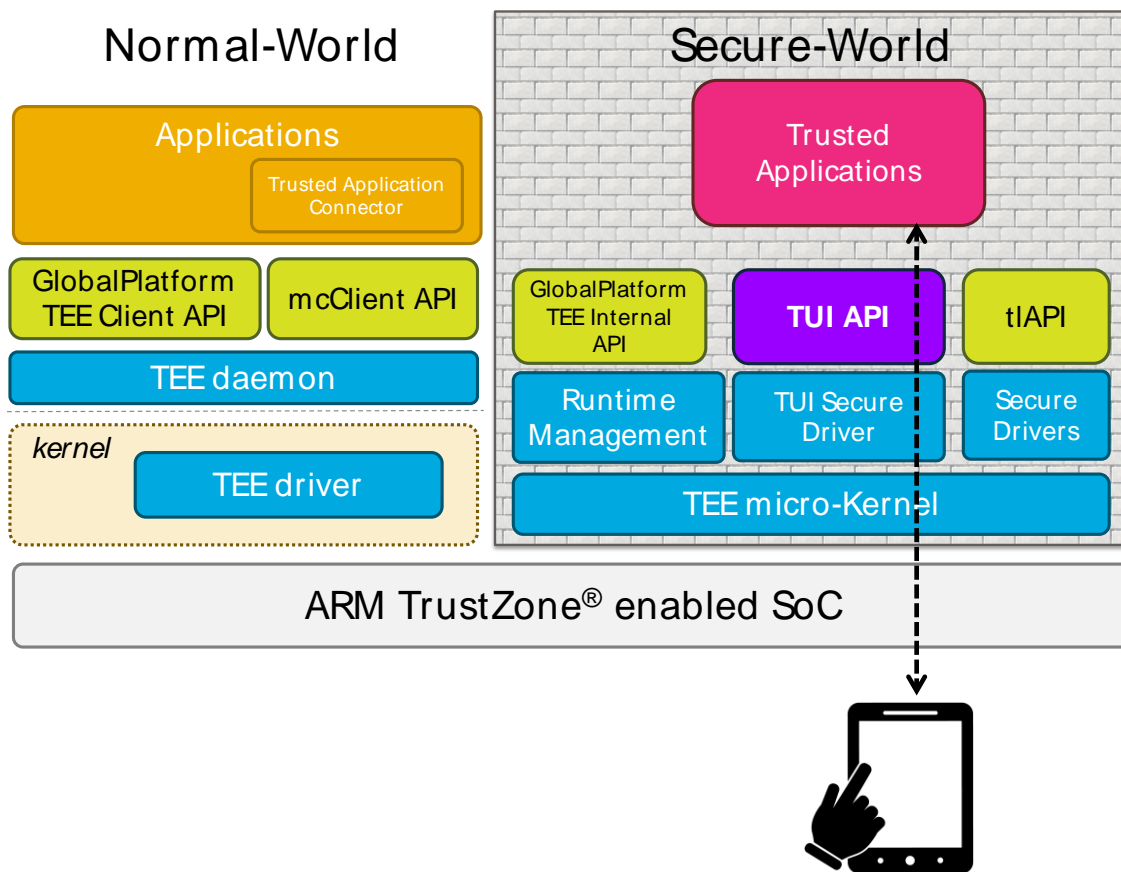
Normal-World

Applications

Trusted Application Connector

GlobalPlatform TEE Client API

mcClient API

TEE daemon

kernel

TEE driver

Secure-World

Trusted Applications

GlobalPlatform TEE Internal API

TUI API

tlAPI

Runtime Management

TUI Secure Driver

Secure Drivers

TEE micro-Kernel

ARM TrustZone® enabled SoC